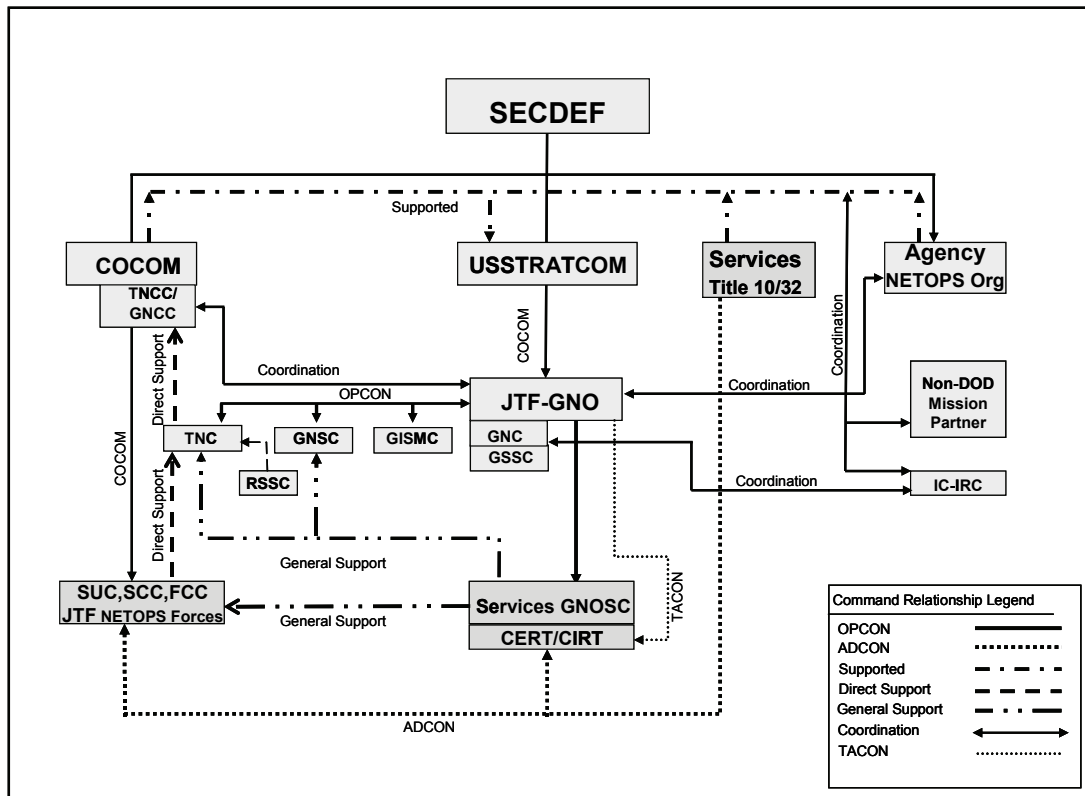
SECDEF

Supported

COCOM

TNCC/
GNCC

USSTRATCOM

Services
Title 10/32

Agency
NETOPS Org

COCOM

Coordination

Coordination

OPCON

JTF-GNO

Coordination

Non-DOD
Mission
Partner

Direct Support

TNC

GNSC

GISMC

GNC

GSSC

RSSC

Coordination

IC-IRC

COCOM

Direct Support

General Support

SUC,SCC,FCC
JTF NETOPS Forces

General Support

Services GNOSC

CERT/CIRT

TACON

ADCON

Command Relationship Legend

OPCON
ADCON
Supported
Direct Support
General Support
Coordination
TACON